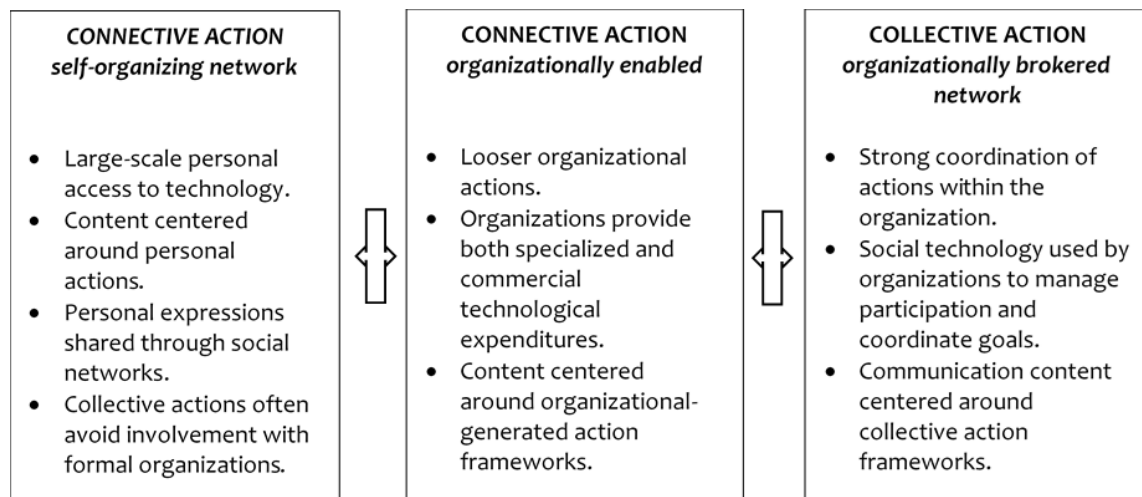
*CONNECTIVE ACTION*
*self-organizing network*

- Large-scale personal access to technology.
- Content centered around personal actions.
- Personal expressions shared through social networks.
- Collective actions often avoid involvement with formal organizations.

**CONNECTIVE ACTION**
*organizationally enabled*

- Looser organizational actions.
- Organizations provide both specialized and commercial technological expenditures.
- Content centered around organizational-generated action frameworks.

**COLLECTIVE ACTION**
*organizationally brokered network*

- Strong coordination of actions within the organization.
- Social technology used by organizations to manage participation and coordinate goals.
- Communication content centered around collective action frameworks.